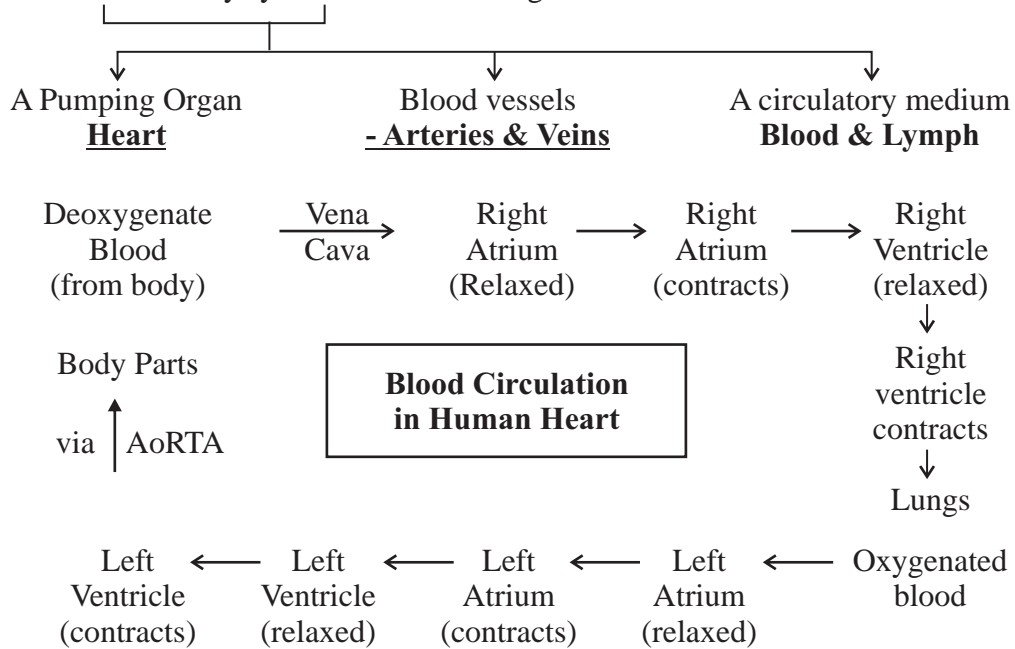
A Pumping Organ
**Heart**

Blood vessels
**- Arteries & Veins**

A circulatory medium
**Blood & Lymph**

Deoxygenate Blood (from body) → Vena Cava → Right Atrium (Relaxed) → Right Atrium (contracts) → Right Ventricle (relaxed) → Right ventricle contracts → Lungs

**Blood Circulation in Human Heart**

Oxygenated blood → Left Atrium (relaxed) → Left Atrium (contracts) → Left Ventricle (relaxed) → Left Ventricle (contracts) → via AoRTA → Body Parts